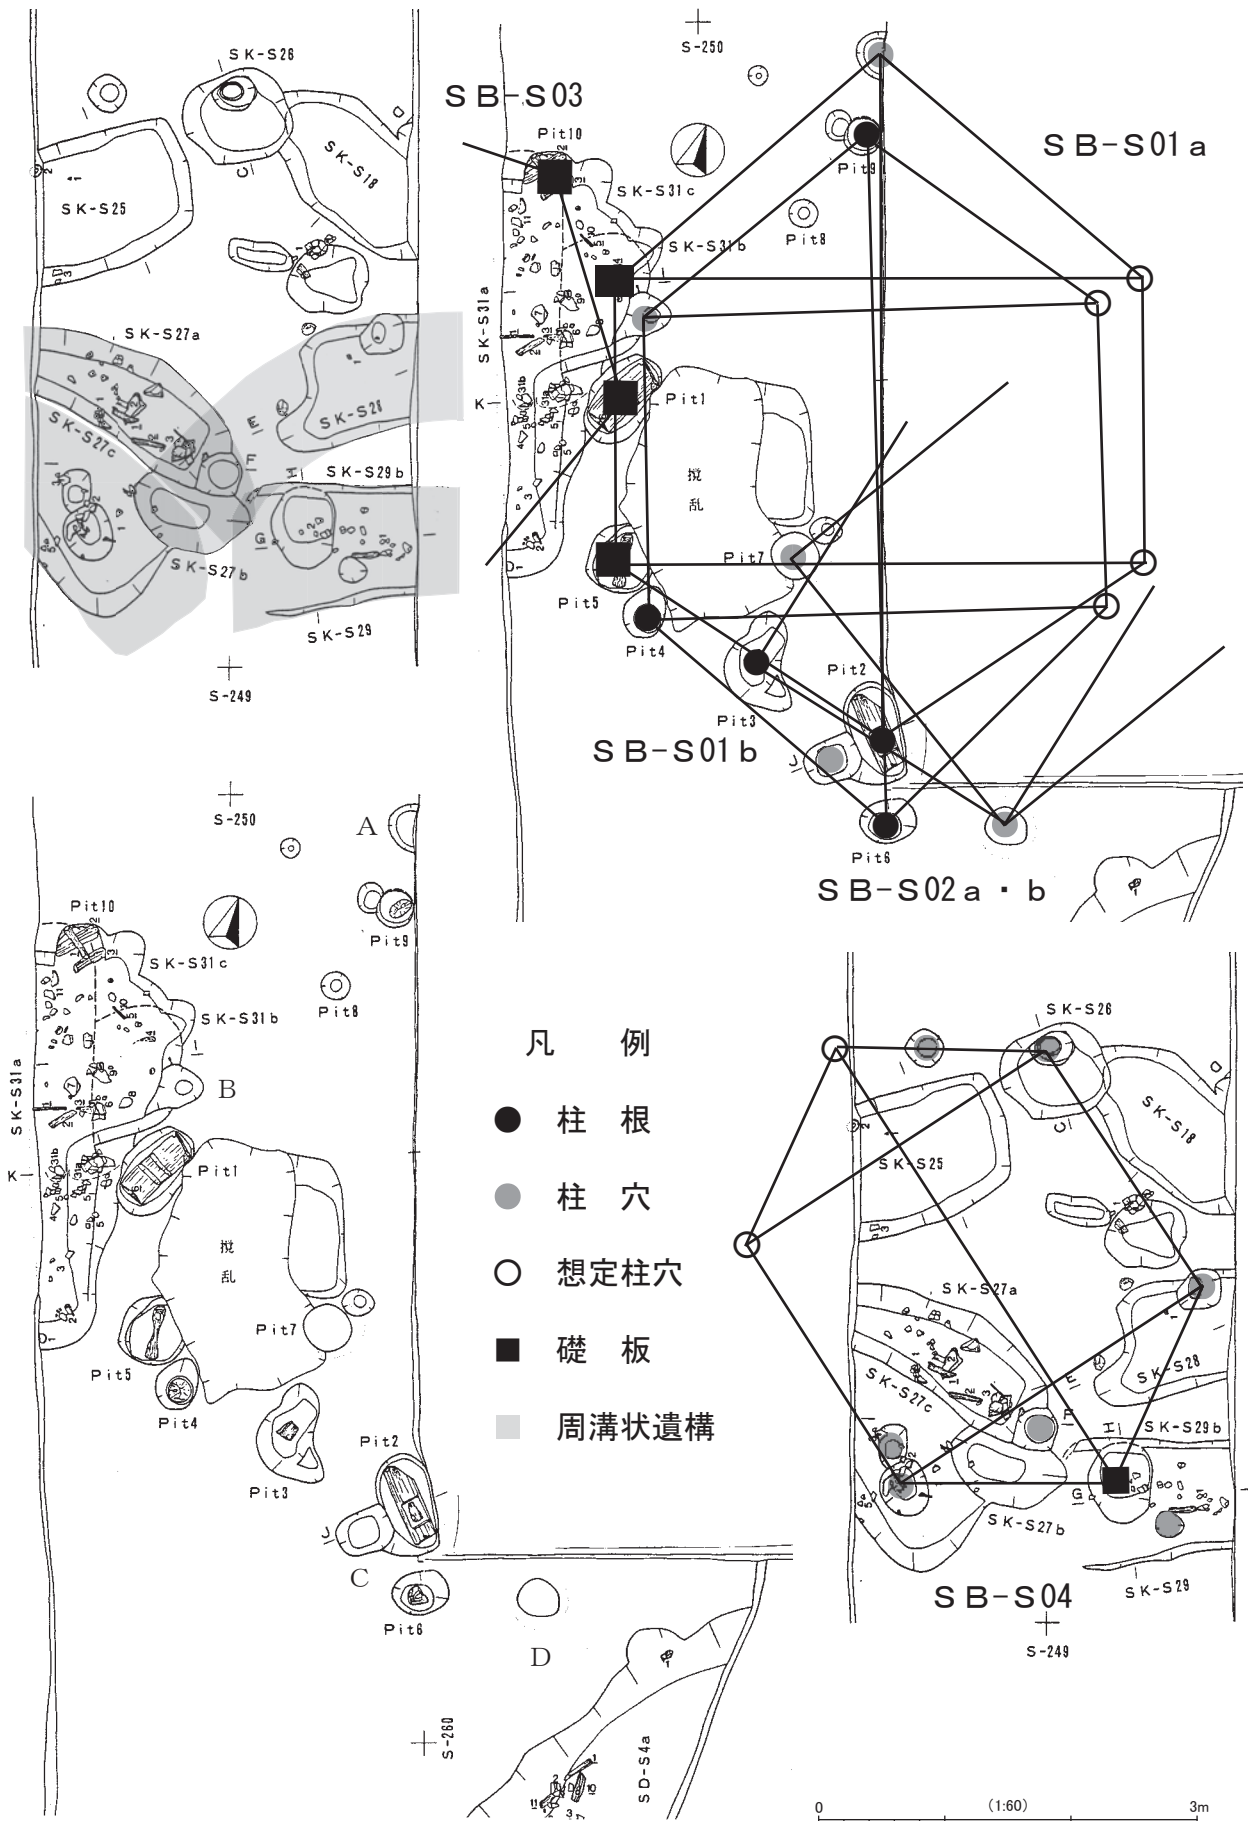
SK-S26
SK-S18
SK-S25
SK-S27a
SK-S28
SK-S27c
SK-S29b
SK-S27b
SK-S29
S-249
C
E
F
G
I

S-250
SB-S03
Pit10
SK-S31c
SK-S31b
SK-S31a
Pit9
Pit8
SB-S01a
K
Pit1
撹乱
Pit7
Pit5
Pit4
Pit3
Pit2
SB-S01b
J
Pit6
SB-S02a・b

S-250
A
Pit10
SK-S31c
SK-S31b
SK-S31a
Pit9
Pit8
B
K
Pit1
撹乱
Pit7
Pit5
Pit4
Pit3
Pit2
J
C
Pit6
D
S-260
SD-S4a

凡例
柱根
柱穴
想定柱穴
礎板
周溝状遺構

SK-S26
SK-S18
SK-S25
SK-S27a
SK-S28
SK-S27c
SK-S29b
SK-S27b
SK-S29
SB-S04
S-249
C
E
F
G
I

0
(1:60)
3m